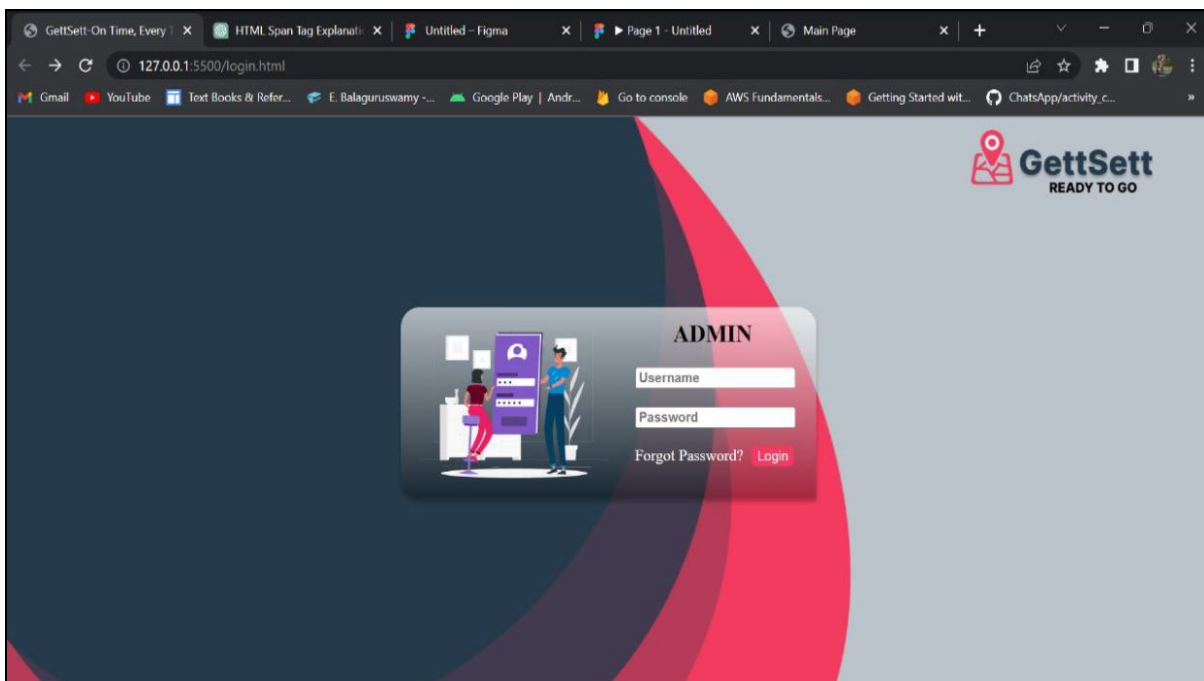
GettSett-On Time, Every ×
HTML Span Tag Explanati ×
Untitled – Figma ×
▶ Page 1 - Untitled ×
Main Page ×
+

127.0.0.1:5500/login.html

Gmail YouTube Text Books & Refer... E. Balaguruswamy -... Google Play | Andr... Go to console AWS Fundamentals... Getting Started wit... ChatsApp/activity_c... »

GettSett
READY TO GO

ADMIN
Username
Password
Forgot Password? Login